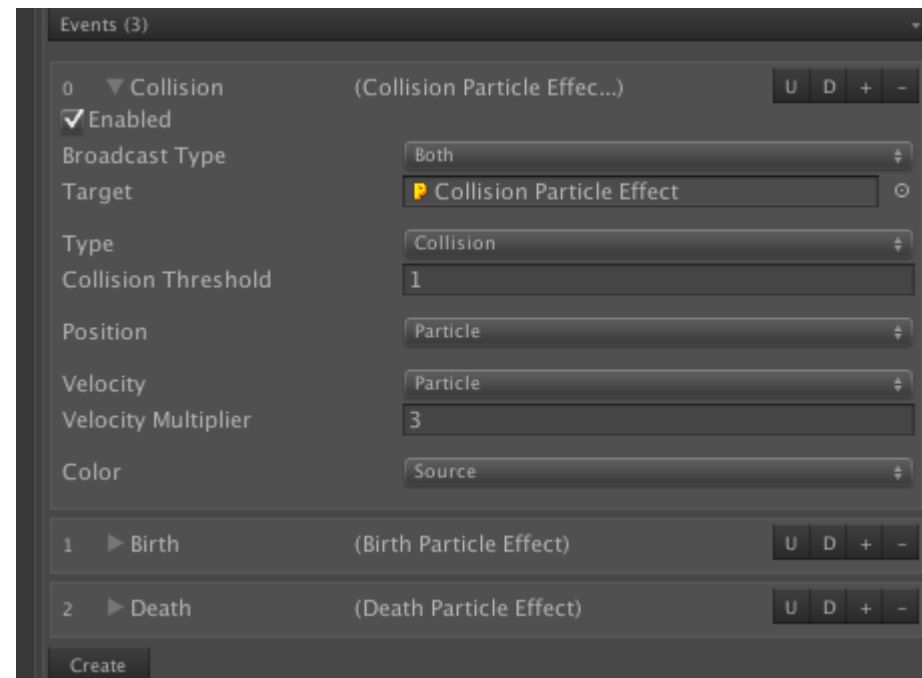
Events (3)

0 Collision (Collision Particle Effec...) U D + -

Enabled

Broadcast Type Both

Target P Collision Particle Effect

Type Collision

Collision Threshold 1

Position Particle

Velocity Particle

Velocity Multiplier 3

Color Source

1 Birth (Birth Particle Effect) U D + -

2 Death (Death Particle Effect) U D + -

Create